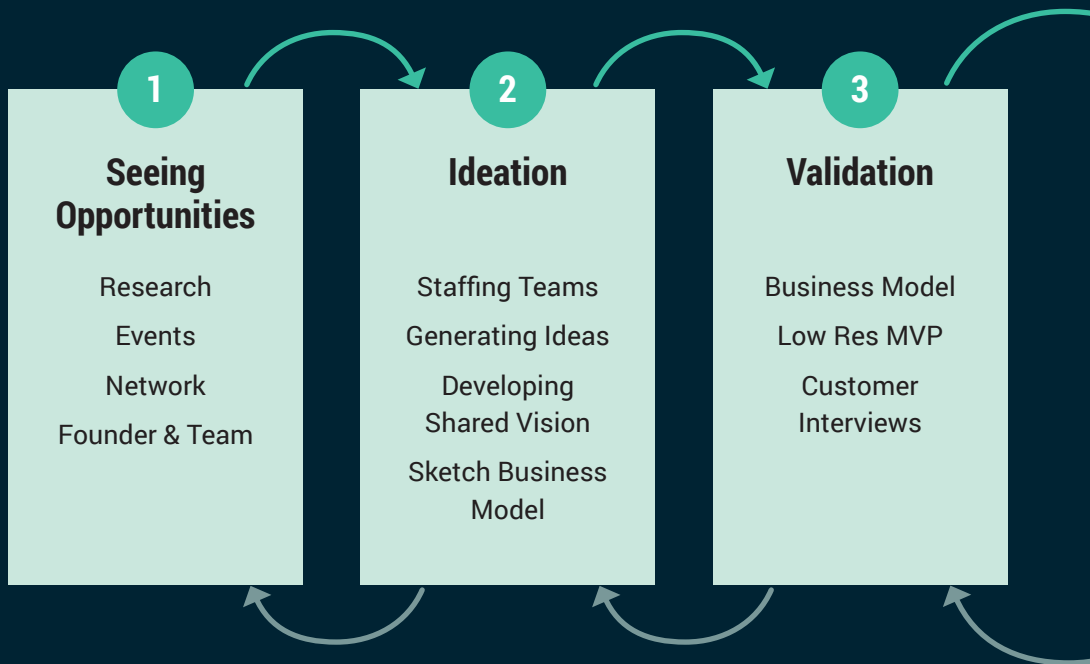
1

Seeing Opportunities

Research

Events

Network

Founder & Team

2

Ideation

Staffing Teams

Generating Ideas

Developing Shared Vision

Sketch Business Model

3

Validation

Business Model

Low Res MVP

Customer Interviews